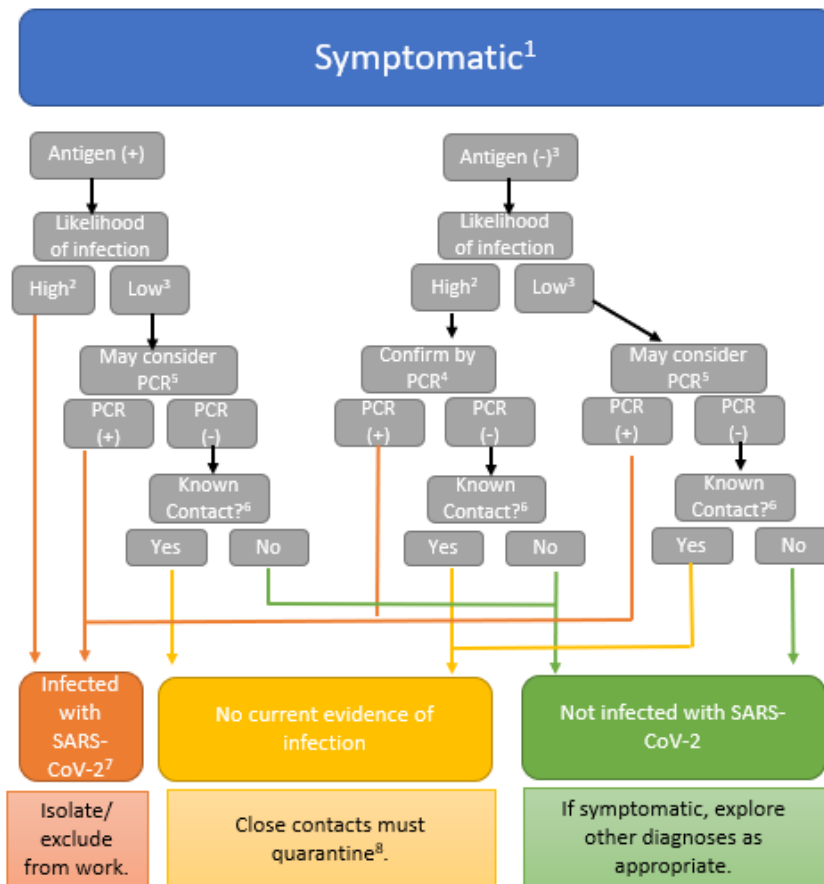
Symptomatic$^1$

Antigen (+)

Likelihood of infection

High$^2$

Low$^3$

May consider PCR$^5$

PCR (+)

PCR (-)

Known Contact?$^6$

Yes

No

Antigen (-)$^3$

Likelihood of infection

High$^2$

Low$^3$

Confirm by PCR$^4$

PCR (+)

PCR (-)

Known Contact?$^6$

Yes

No

May consider PCR$^5$

PCR (+)

PCR (-)

Known Contact?$^6$

Yes

No

Infected with SARS-CoV-2$^7$

No current evidence of infection

Not infected with SARS-CoV-2

Isolate/ exclude from work.

Close contacts must quarantine$^8$.

If symptomatic, explore other diagnoses as appropriate.